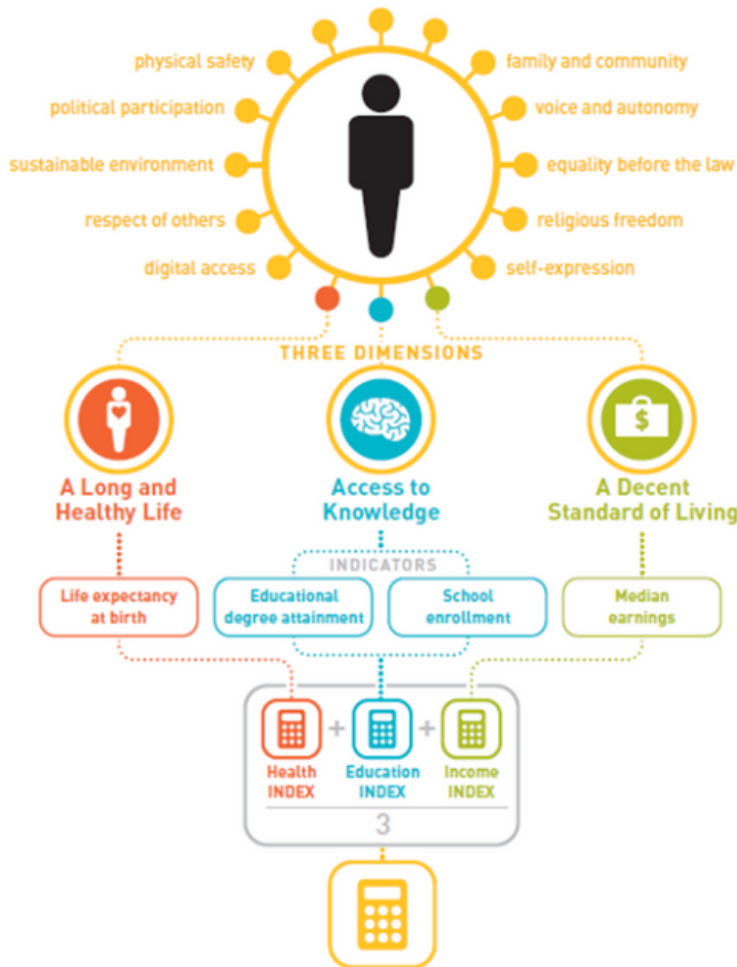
physical safety
political participation
sustainable environment
respect of others
digital access

family and community
voice and autonomy
equality before the law
religious freedom
self-expression

THREE DIMENSIONS

A Long and Healthy Life

Access to Knowledge

A Decent Standard of Living

INDICATORS

Life expectancy at birth

Educational degree attainment

School enrollment

Median earnings

Health INDEX + Education INDEX + Income INDEX

3